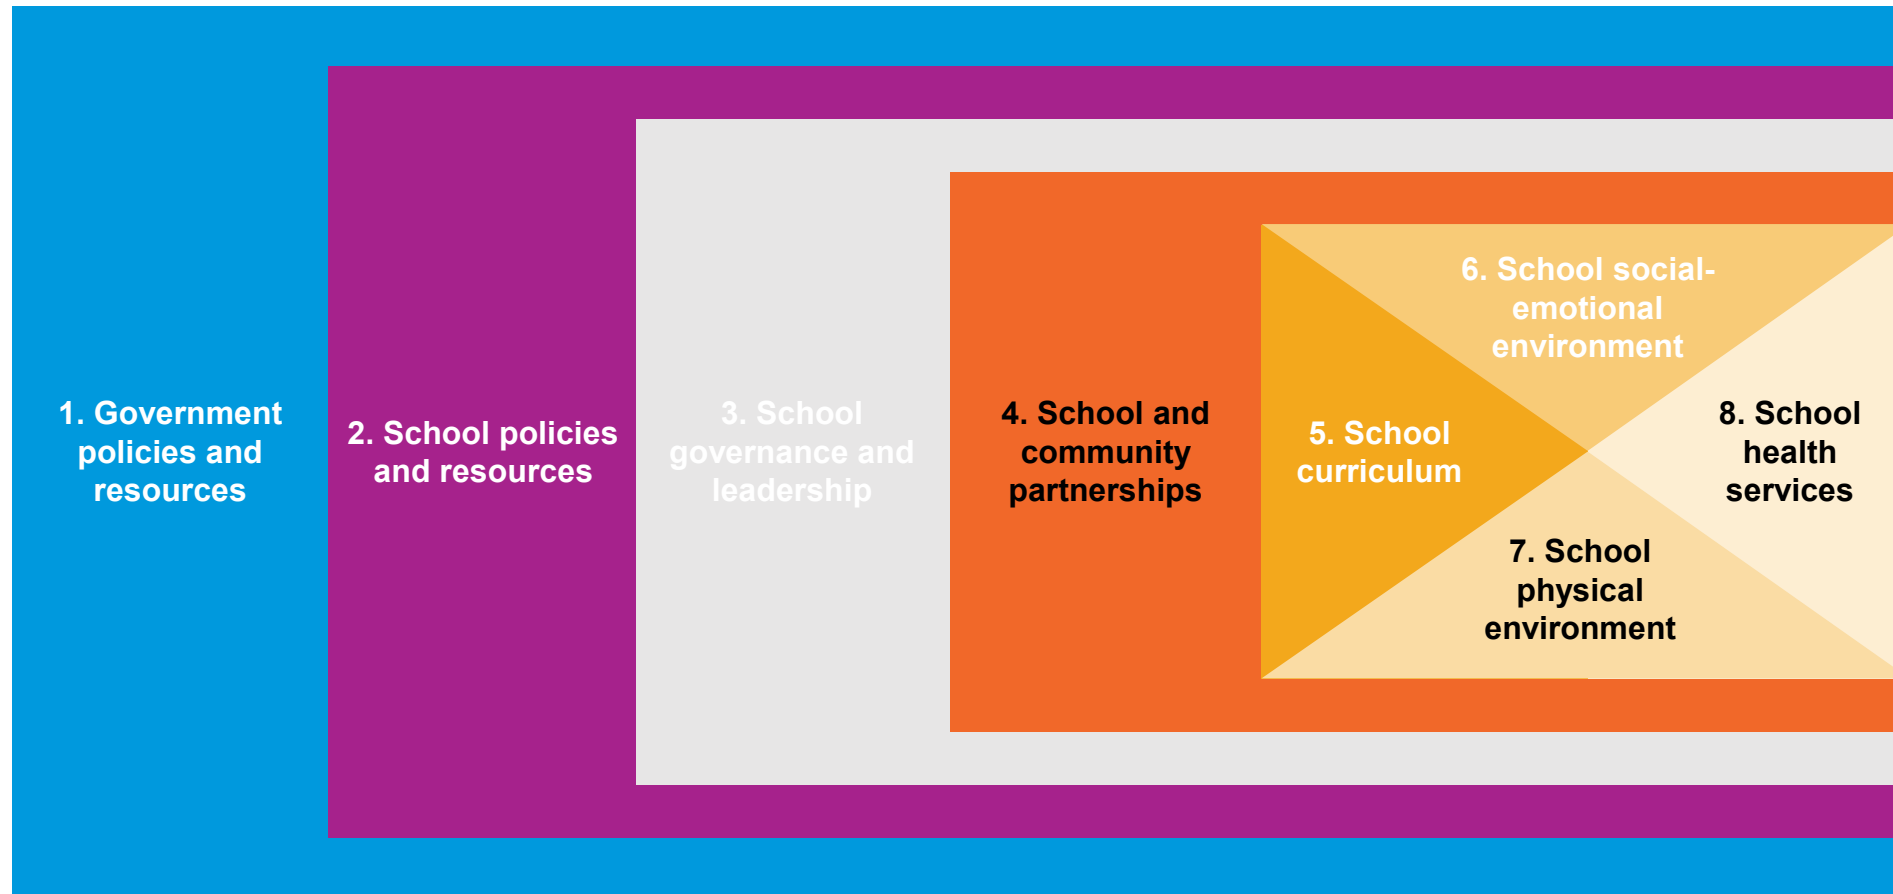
1. Government policies and resources

2. School policies and resources

3. School governance and leadership

4. School and community partnerships

6. School social-emotional environment

5. School curriculum

8. School health services

7. School physical environment